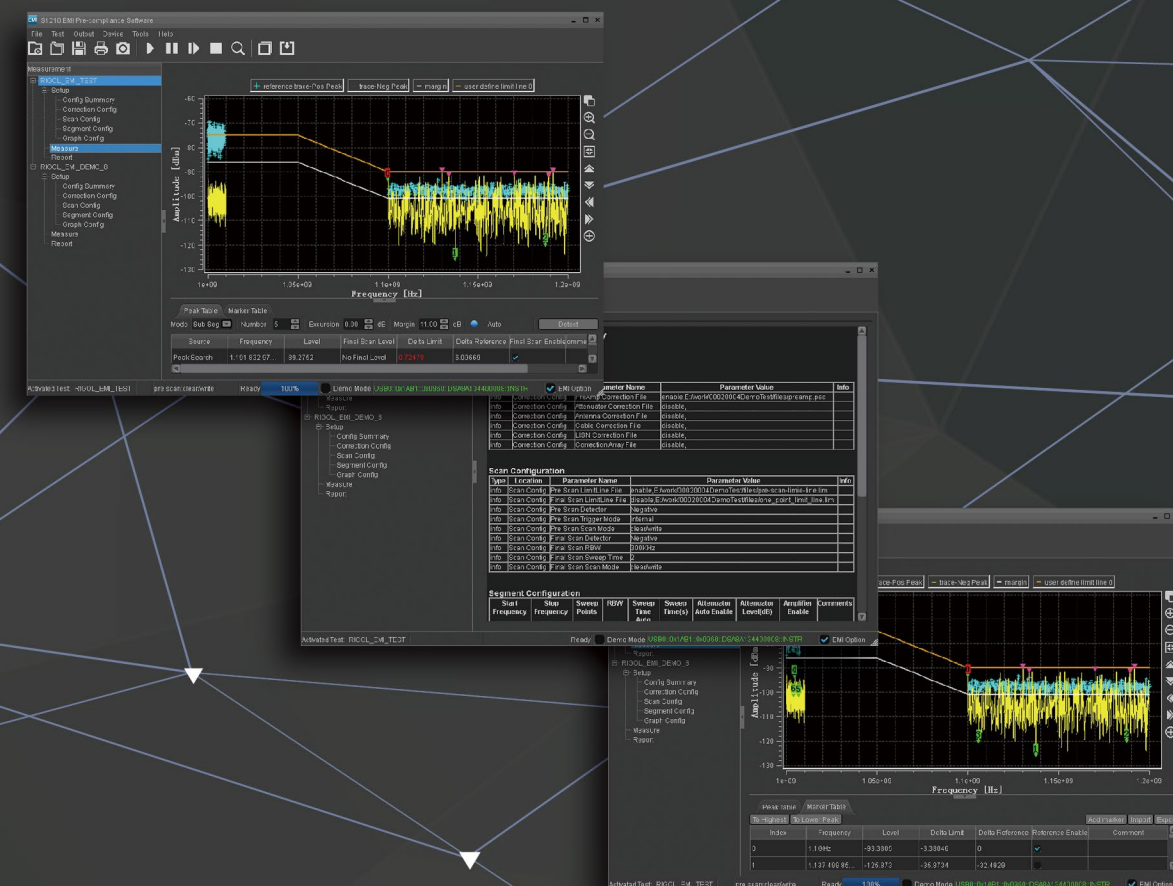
S1210 EMI Pre-compliance Software

File Test Output Device Tools Help

Measurement
RIGOL_EMI_TEST
Setup
Config Summary
Connection Config
Scan Config
Segment Config
Graph Config
Measure
Report
RIGOL_EMI_DEMO_8
Setup
Config Summary
Connection Config
Scan Config
Segment Config
Graph Config
Measure
Report

reference trace-Pos Peak | trace-Neg Peak | margin | user define limit line 0

-60
-70
-80
-90
-100
-110
-120
-130
Amplitude [dBm]
1e+09 1.05e+09 1.1e+09 1.15e+09 1.2e+09
Frequency [Hz]

Peak Table | Marker Table
Mode Sub Seg | Number 5 | Excursion 0.30 dB | Margin 11.00 dB | Auto | Detect

| Source | Frequency | Level | Final Scan Level | Delta Limit | Delta Reference | Final Scan Enable |
|---|---|---|---|---|---|---|
| Peak Search | 1.161.832.07... | -99.2762 | No Final Level | 0.72479 | 3.03660 | ✓ |

Activated Test: RIGOL_EMI_TEST | pre scan:clearwrite | Ready | 100% | Demo Mode | USB0::0x1AB1::0x0960::DSA9A134400008::INSTR | EMI Option

RIGOL_EMI_DEMO_8
Setup
Config Summary
Connection Config
Scan Config
Segment Config
Graph Config
Measure
Report

| | | Parameter Name | Parameter Value | Info |
|---|---|---|---|---|
| Info | Connection Config | PreAmp Correction File | enable,E:/work/C00200C4DemoTest/lib/preamp.psc | |
| Info | Connection Config | Attenuator Correction File | disable, | |
| Info | Connection Config | Antenna Correction File | disable, | |
| Info | Connection Config | Cable Correction File | disable, | |
| Info | Connection Config | LISN Correction File | disable, | |
| Info | Connection Config | CorrectionArray File | disable, | |

Scan Configuration

| Type | Location | Parameter Name | Parameter Value | Info |
|---|---|---|---|---|
| Info | Scan Config | Pre Scan Limit Line File | enable,E:/work/00200C4DemoTest/lib/pre-scan-limit-line.lim | |
| Info | Scan Config | Final Scan Limit Line File | disable,E:/work/00200C4DemoTest/lib/one_point_limit_line.lim | |
| Info | Scan Config | Pre Scan Detector | Negative | |
| Info | Scan Config | Pre Scan Trigger Mode | internal | |
| Info | Scan Config | Pre Scan Scan Mode | clearwrite | |
| Info | Scan Config | Final Scan Detector | Negative | |
| Info | Scan Config | Final Scan RBW | 300KHz | |
| Info | Scan Config | Final Scan Sweep Time | 2 | |
| Info | Scan Config | Final Scan Scan Mode | clearwrite | |

Segment Configuration

| Start Frequency | Stop Frequency | Sweep Points | RBW | Sweep Time Auto | Sweep Time(s) | Attenuator Auto Enable | Attenuator Level(dB) | Amplifier Enable | Comments |
|---|---|---|---|---|---|---|---|---|---|

Activated Test: RIGOL_EMI_TEST | Ready | Demo Mode | USB0::0x1AB1::0x0960::DSA9A134400008::INSTR | EMI Option

trace-Pos Peak | trace-Neg Peak | margin | user define limit line 0

RIGOL_EMI_DEMO_8
Setup
Config Summary
Connection Config
Scan Config
Segment Config
Graph Config
Measure
Report

-90
-100
-110
-120
-130
Amplitude [dBm]
1e+09 1.05e+09 1.1e+09 1.15e+09
Frequency [Hz]

Peak Table | Marker Table
To Highest | To Lower Peak | Add marker | Import | Expo

| Index | Frequency | Level | Delta Limit | Delta Reference | Reference Enable | Comment |
|---|---|---|---|---|---|---|
| 0 | 1.1GHz | -93.3800 | -3.38040 | 0 | ✓ | |
| 1 | 1.137.406.86... | -126.373 | -36.3734 | -32.4929 | | |

Activated Test: RIGOL_EMI_TEST | pre scan:clearwrite | Ready | 100% | Demo Mode | USB0::0x1AB1::0x0960::DSA9A134400008::INSTR | EMI Option